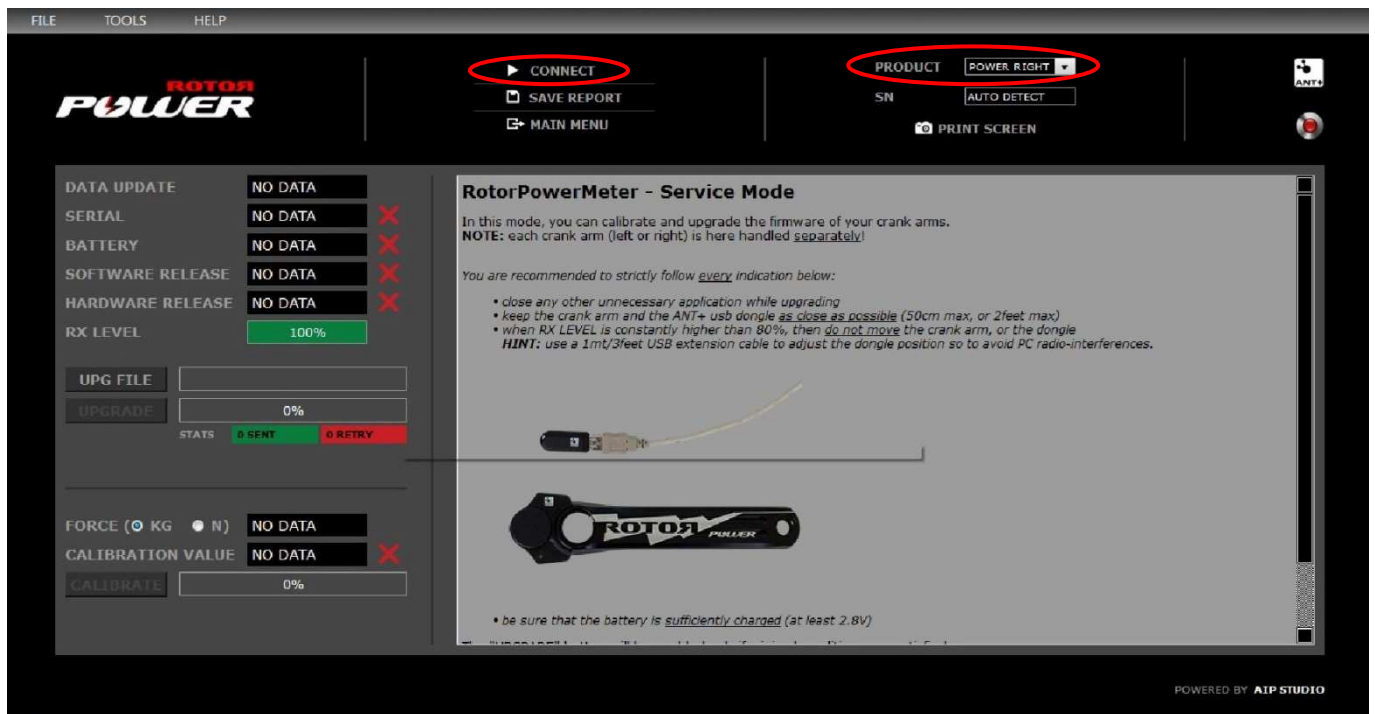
FILE TOOLS HELP

ROTOR POWER

CONNECT
SAVE REPORT
MAIN MENU

PRODUCT POWER RIGHT
SN AUTO DETECT
PRINT SCREEN

ANT+

DATA UPDATE NO DATA
SERIAL NO DATA
BATTERY NO DATA
SOFTWARE RELEASE NO DATA
HARDWARE RELEASE NO DATA
RX LEVEL 100%

UPG FILE
UPGRADE 0%
STATS 0 SENT 0 RETRY

FORCE ( KG N) NO DATA
CALIBRATION VALUE NO DATA
CALIBRATE 0%

RotorPowerMeter - Service Mode

In this mode, you can calibrate and upgrade the firmware of your crank arms.
NOTE: each crank arm (left or right) is here handled separately!

You are recommended to strictly follow every indication below:

• close any other unnecessary application while upgrading
• keep the crank arm and the ANT+ usb dongle as close as possible (50cm max, or 2feet max)
• when RX LEVEL is constantly higher than 80%, then do not move the crank arm, or the dongle
HINT: use a 1mt/3feet USB extension cable to adjust the dongle position so to avoid PC radio-interferences.

ROTOR POWER

• be sure that the battery is sufficiently charged (at least 2.8V)

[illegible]

POWERED BY AIP STUDIO